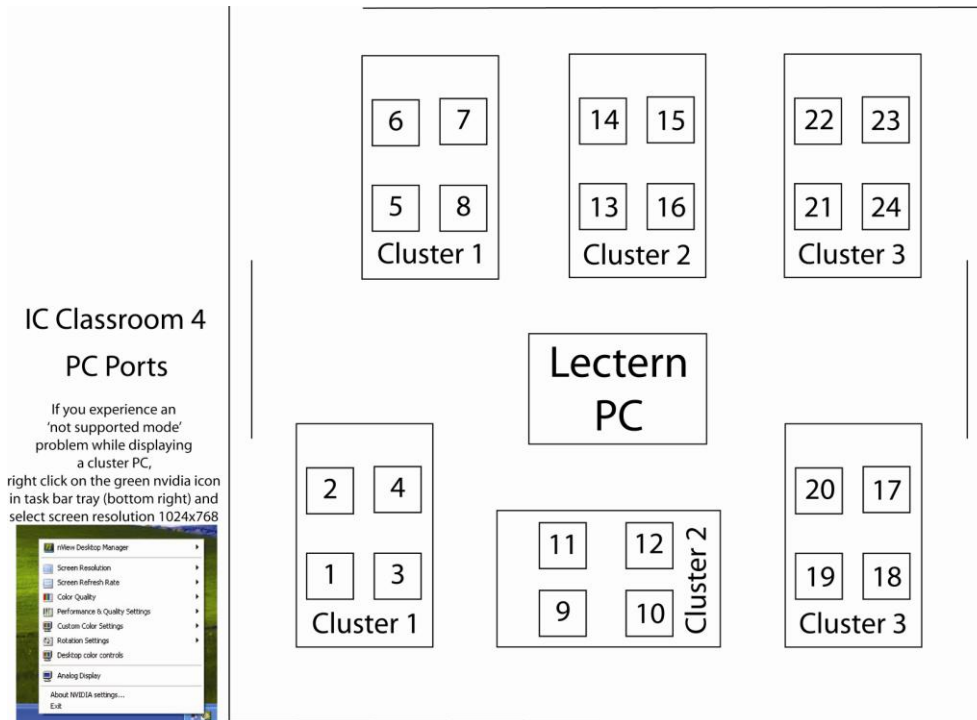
IC Classroom 4

PC Ports

If you experience an 'not supported mode' problem while displaying a cluster PC, right click on the green nvidia icon in task bar tray (bottom right) and select screen resolution 1024x768

nView Desktop Manager
Screen Resolution
Screen Refresh Rate
Color Quality
Performance & Quality Settings
Custom Color Settings
Rotation Settings
Desktop color controls
Analog Display
About NVIDIA settings...
Exit

6 7
5 8
Cluster 1

14 15
13 16
Cluster 2

22 23
21 24
Cluster 3

Lectern PC

2 4
1 3
Cluster 1

11 12
9 10
Cluster 2

20 17
19 18
Cluster 3